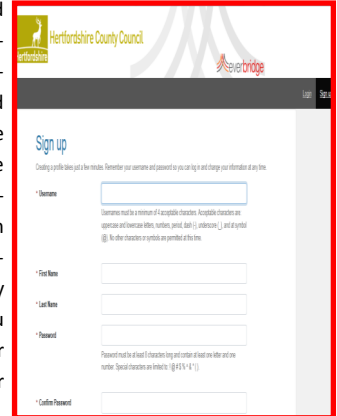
Hertfordshire County Council

hertfordshire

severnbridge

Login Sign up

Sign up

Creating a profile takes just a few minutes. Remember your username and password so you can log in and change your information at any time.

* Username

Usernames must be a minimum of 4 acceptable characters. Acceptable characters are uppercase and lowercase letters, numbers, period, dash (-), underscore (_) and at symbol (@). No other characters or symbols are permitted at this time.

* First Name

* Last Name

* Password

Password must be at least 8 characters long and contain at least one letter and one number. Special characters are limited to: !@#$%^&*()

* Confirm Password